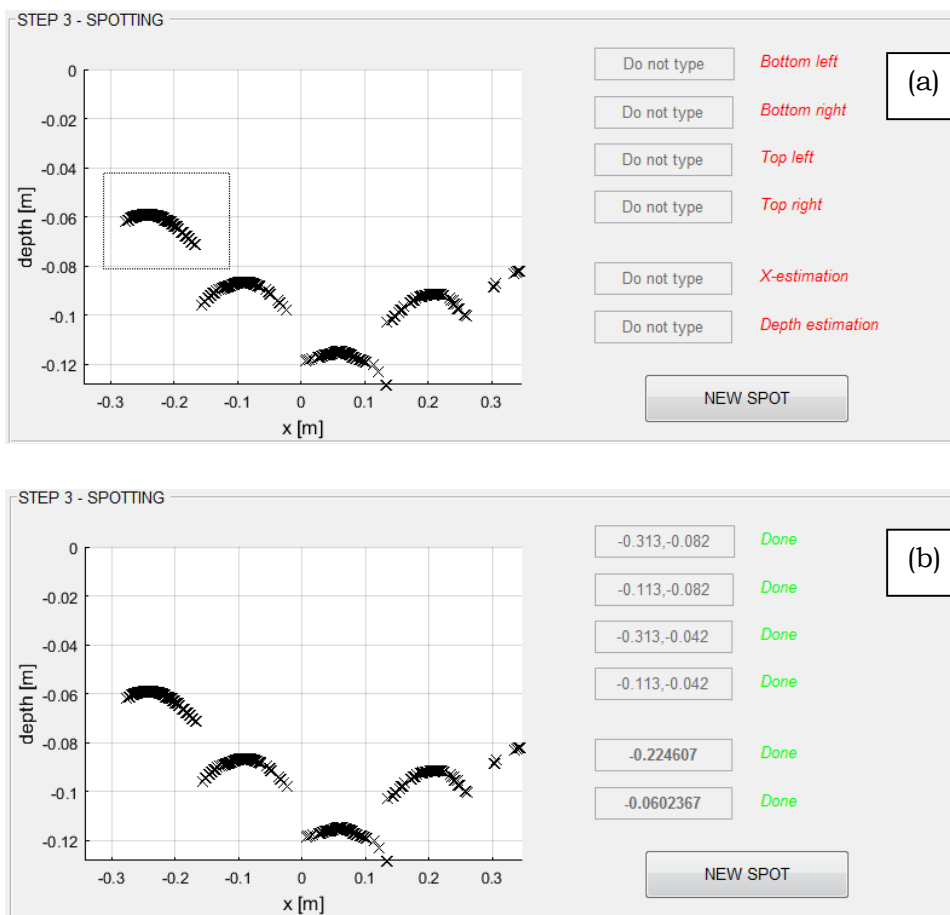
STEP 3 - SPOTTING

0
-0.02
-0.04
-0.06
-0.08
-0.1
-0.12
depth [m]
-0.3 -0.2 -0.1 0 0.1 0.2 0.3
x [m]

Do not type Bottom left
Do not type Bottom right
Do not type Top left
Do not type Top right
Do not type X-estimation
Do not type Depth estimation

NEW SPOT

(a)

STEP 3 - SPOTTING

0
-0.02
-0.04
-0.06
-0.08
-0.1
-0.12
depth [m]
-0.3 -0.2 -0.1 0 0.1 0.2 0.3
x [m]

-0.313,-0.082 Done
-0.113,-0.082 Done
-0.313,-0.042 Done
-0.113,-0.042 Done
-0.224607 Done
-0.0602367 Done

NEW SPOT

(b)